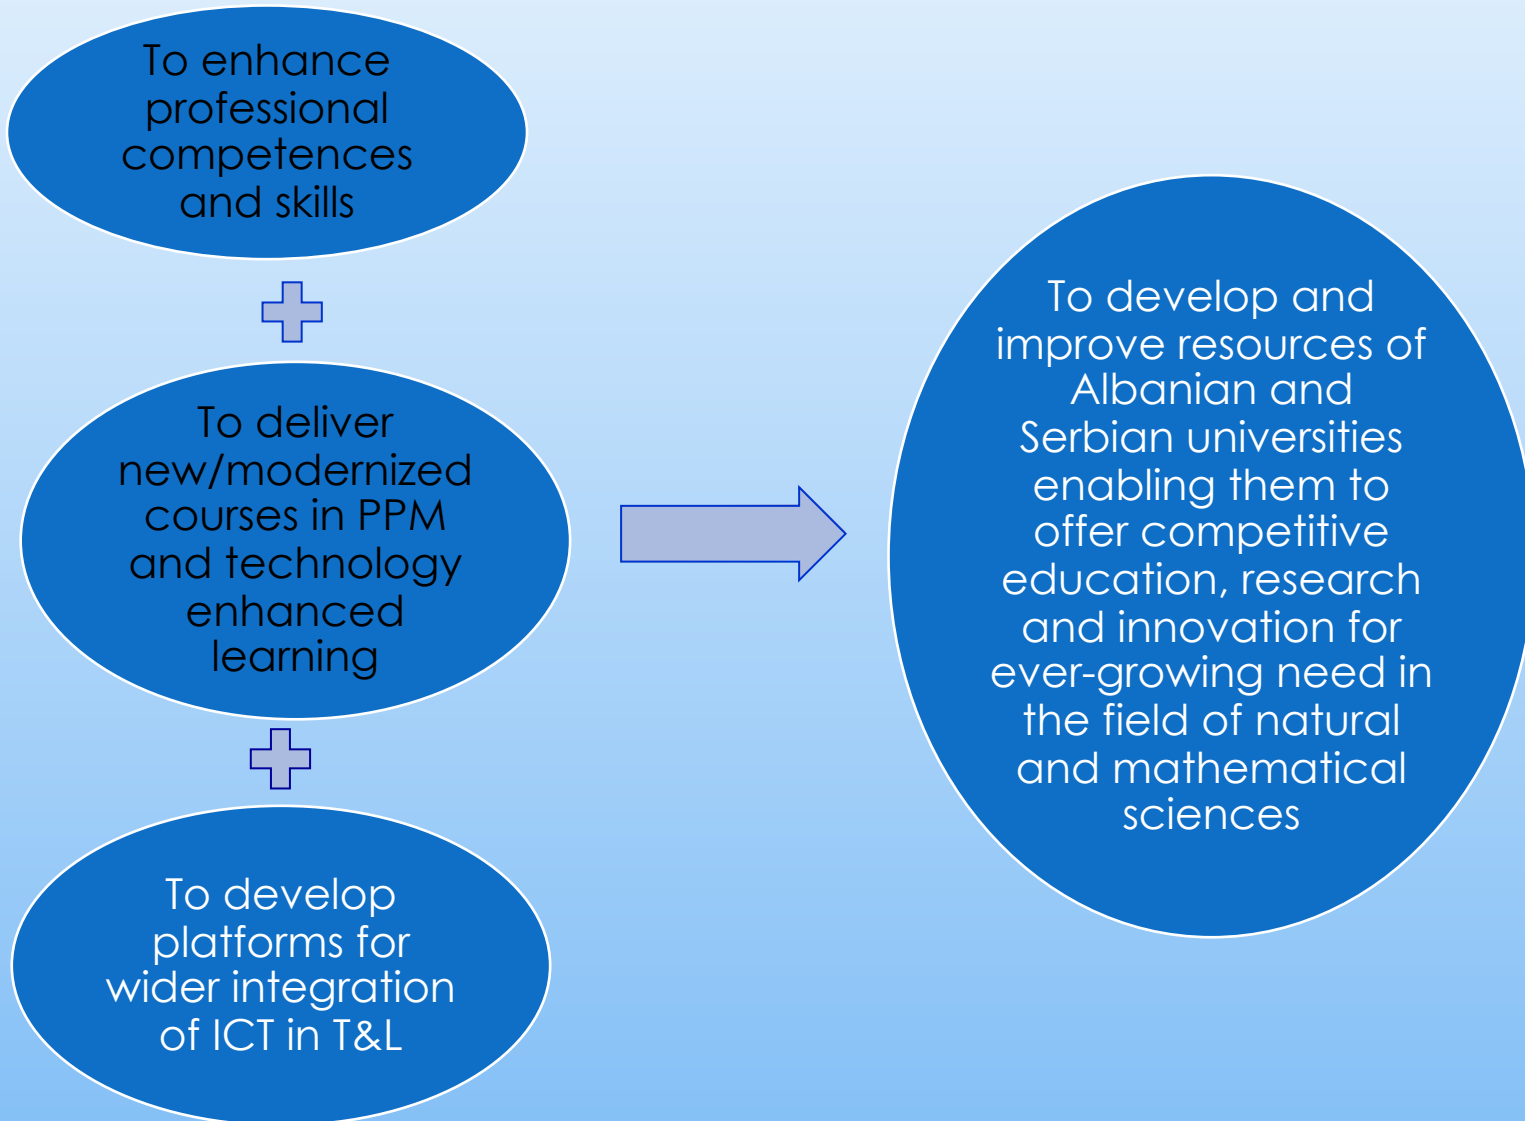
To enhance professional competences and skills

To deliver new/modernized courses in PPM and technology enhanced learning

To develop platforms for wider integration of ICT in T&L

To develop and improve resources of Albanian and Serbian universities enabling them to offer competitive education, research and innovation for ever-growing need in the field of natural and mathematical sciences